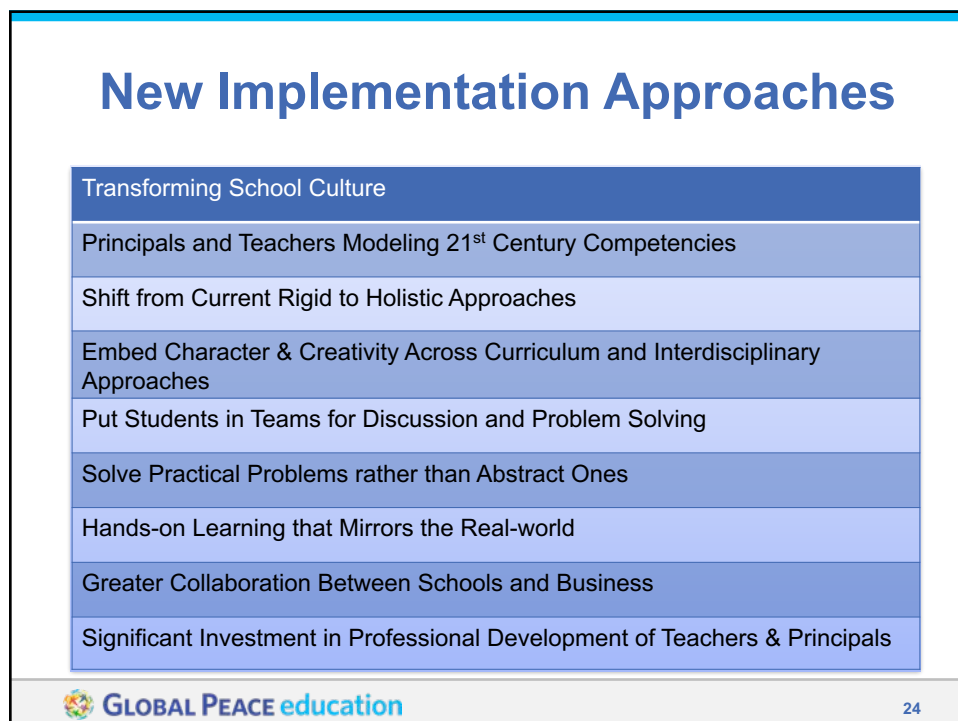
New Implementation Approaches

| Transforming School Culture |
|---|
| Principals and Teachers Modeling 21$^{st}$ Century Competencies |
| Shift from Current Rigid to Holistic Approaches |
| Embed Character & Creativity Across Curriculum and Interdisciplinary Approaches |
| Put Students in Teams for Discussion and Problem Solving |
| Solve Practical Problems rather than Abstract Ones |
| Hands-on Learning that Mirrors the Real-world |
| Greater Collaboration Between Schools and Business |
| Significant Investment in Professional Development of Teachers & Principals |

GLOBAL PEACE education

24